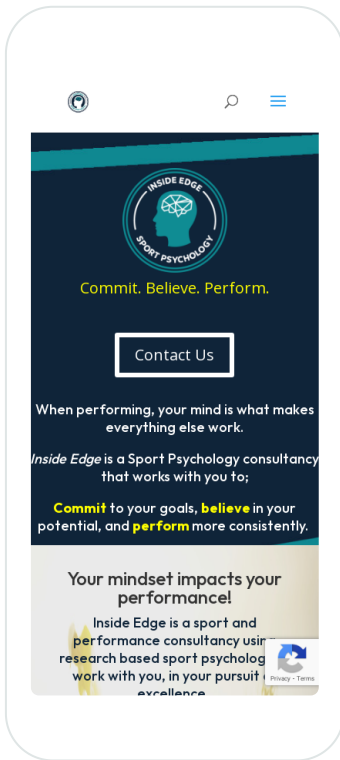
INSIDE EDGE
SPORT PSYCHOLOGY

Commit. Believe. Perform.

Contact Us

When performing, your mind is what makes everything else work.

Inside Edge is a Sport Psychology consultancy that works with you to;

Commit to your goals, believe in your potential, and perform more consistently.

Your mindset impacts your performance!

Inside Edge is a sport and performance consultancy using research based sport psycholog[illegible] work with you, in your pursuit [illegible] excellence

Privacy - Terms